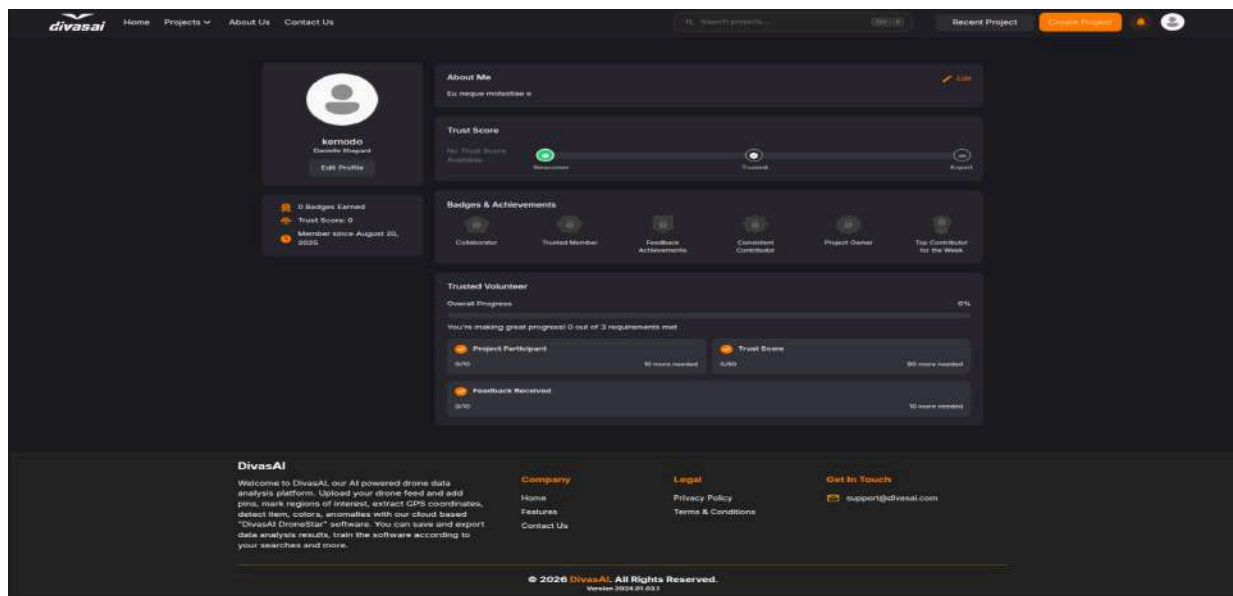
divasai Home Projects About Us Contact Us

Search projects... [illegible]

Recent Project Create Project

kemodo
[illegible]
Edit Profile

0 Badges Earned
Trust Score: 0
Member since August 20, 2025

About Me
Edit
Eu neque molestiae e

Trust Score
No Trust Score Available
Newcomer Trusted Expert

Badges & Achievements
Collaborator Trusted Member Feedback Achievements Consistent Contributor Project Owner Top Contributor for the Week

Trusted Volunteer
Overall Progress 0%
You're making great progress! 0 out of 3 requirements met

Project Participant
0/10 10 more needed

Trust Score
0/80 80 more needed

Feedback Received
0/10 10 more needed

DivasAI
Welcome to DivasAI, our AI powered drone data analysis platform. Upload your drone feed and add pins, mark regions of interest, extract GPS coordinates, detect item, colors, anomalies with our cloud based "DivasAI DroneStar" software. You can save and export data analysis results, train the software according to your searches and more.

Company
Home
Features
Contact Us

Legal
Privacy Policy
Terms & Conditions

Get In Touch
support@divasai.com

© 2026 DivasAI. All Rights Reserved.
Version 2024.01.03.1